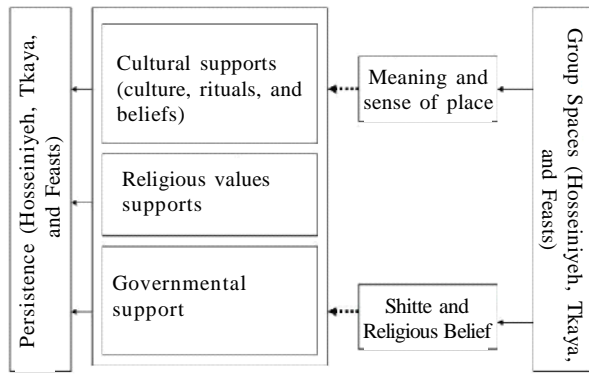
Persistence (Hosseiniyeh, Tkaya, and Feasts)

Cultural supports (culture, rituals, and beliefs)

Religious values supports

Governmental support

Meaning and sense of place

Shitte and Religious Belief

Group Spaces (Hosseiniyeh, Tkaya, and Feasts)